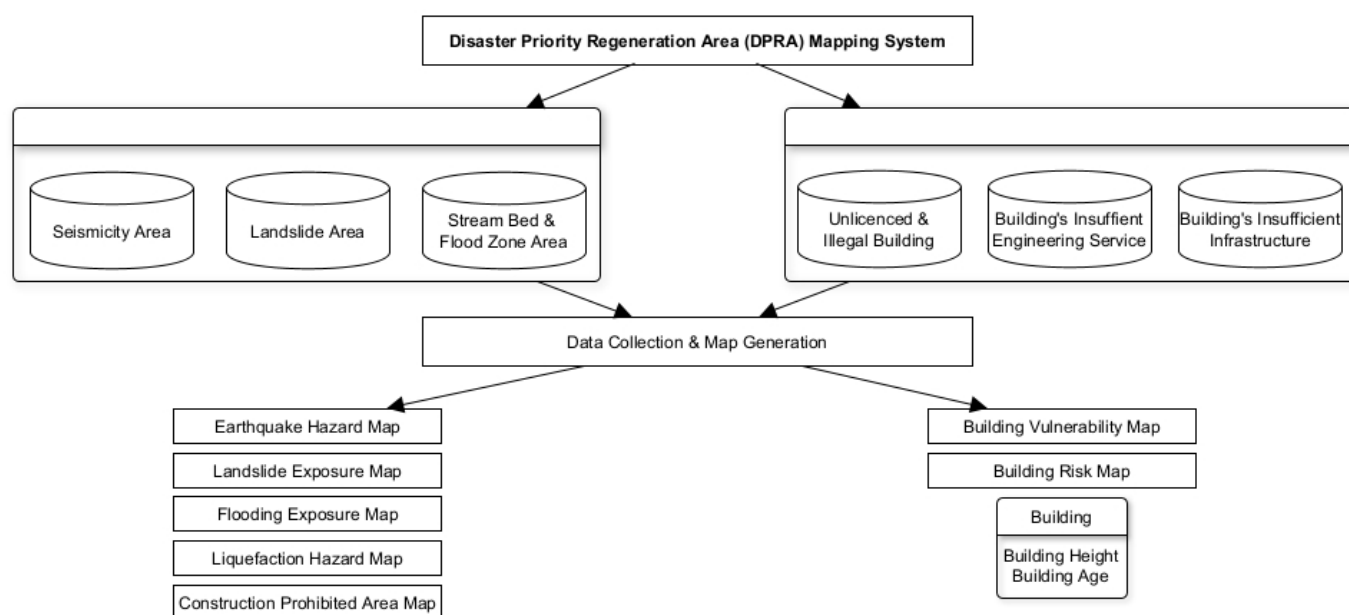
Disaster Priority Regeneration Area (DPRA) Mapping System

Seismicity Area

Landslide Area

Stream Bed & Flood Zone Area

Unlicenced & Illegal Building

Building's Insuffient Engineering Service

Building's Insufficient Infrastructure

Data Collection & Map Generation

Earthquake Hazard Map

Landslide Exposure Map

Flooding Exposure Map

Liquefaction Hazard Map

Construction Prohibited Area Map

Building Vulnerability Map

Building Risk Map

Building

Building Height
Building Age